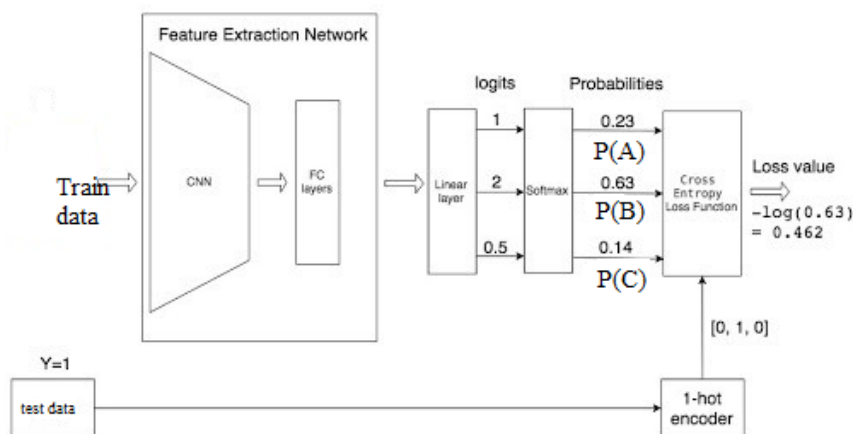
Feature Extraction Network

Train data

CNN

FC layers

Linear layer

logits

1

2

0.5

Softmax

Probabilities

0.23

P(A)

0.63

P(B)

0.14

P(C)

Cross Entropy Loss Function

Loss value

-log(0.63) = 0.462

[0, 1, 0]

Y=1

test data

1-hot encoder